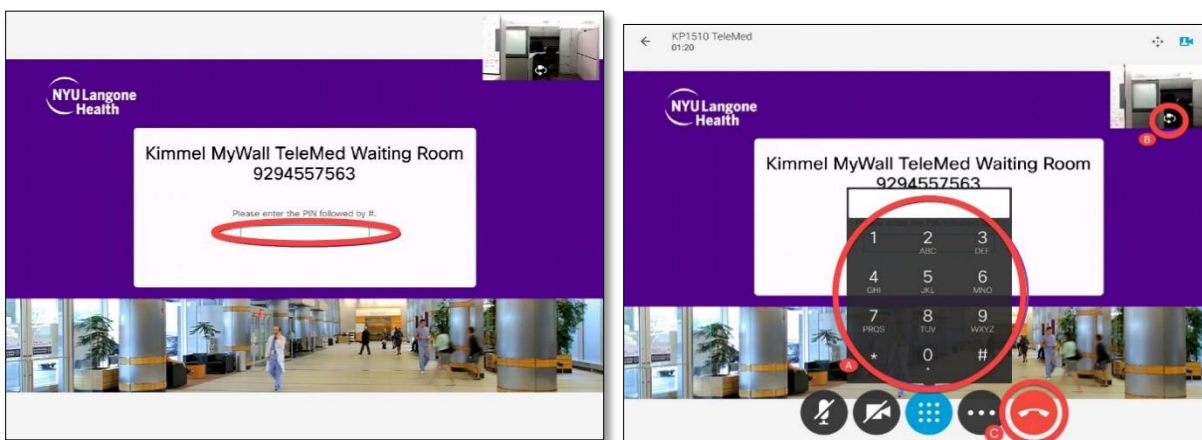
NYU Langone Health

Kimmel MyWall TeleMed Waiting Room
9294557563

Please enter the PIN followed by #.

KP1510 TeleMed
01:20

NYU Langone Health

Kimmel MyWall TeleMed Waiting Room
9294557563

B

1
2 ABC
3 DEF
4 GHI
5 JKL
6 MNO
7 PQRS
8 TUV
9 WXYZ
*
0
#

A

C